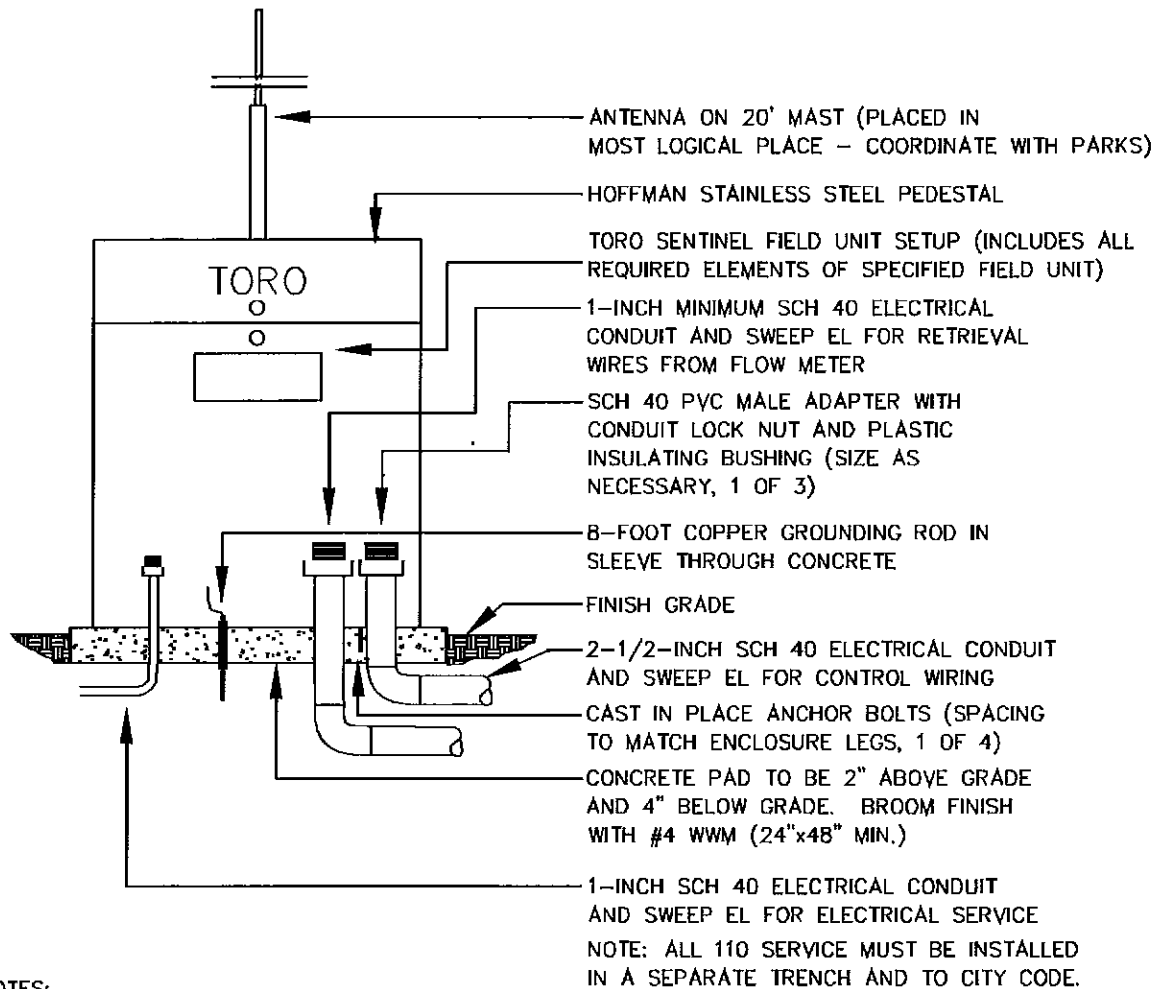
TORO

ANTENNA ON 20' MAST (PLACED IN MOST LOGICAL PLACE – COORDINATE WITH PARKS)

HOFFMAN STAINLESS STEEL PEDESTAL

TORO SENTINEL FIELD UNIT SETUP (INCLUDES ALL REQUIRED ELEMENTS OF SPECIFIED FIELD UNIT)

1–INCH MINIMUM SCH 40 ELECTRICAL CONDUIT AND SWEEP EL FOR RETRIEVAL WIRES FROM FLOW METER

SCH 40 PVC MALE ADAPTER WITH CONDUIT LOCK NUT AND PLASTIC INSULATING BUSHING (SIZE AS NECESSARY, 1 OF 3)

8–FOOT COPPER GROUNDING ROD IN SLEEVE THROUGH CONCRETE

FINISH GRADE

2–1/2–INCH SCH 40 ELECTRICAL CONDUIT AND SWEEP EL FOR CONTROL WIRING

CAST IN PLACE ANCHOR BOLTS (SPACING TO MATCH ENCLOSURE LEGS, 1 OF 4)

CONCRETE PAD TO BE 2" ABOVE GRADE AND 4" BELOW GRADE. BROOM FINISH WITH #4 WWM (24"x48" MIN.)

1–INCH SCH 40 ELECTRICAL CONDUIT AND SWEEP EL FOR ELECTRICAL SERVICE

NOTE: ALL 110 SERVICE MUST BE INSTALLED IN A SEPARATE TRENCH AND TO CITY CODE.

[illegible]OTES: